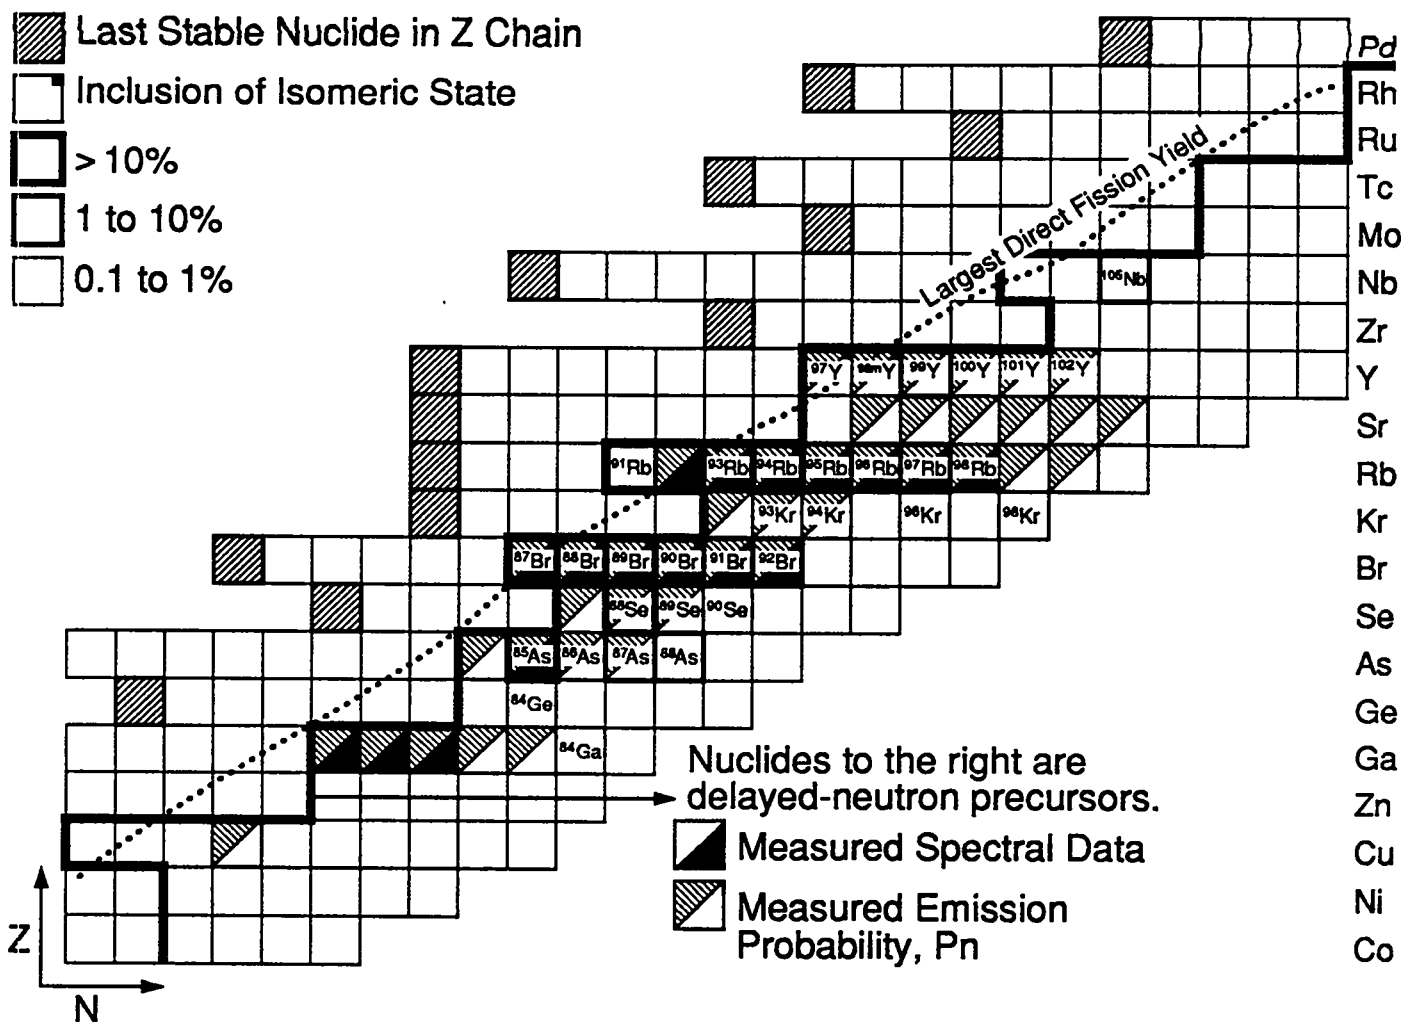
Last Stable Nuclide in Z Chain
Inclusion of Isomeric State
> 10%
1 to 10%
0.1 to 1%

Largest Direct Fission Yield

Pd
Rh
Ru
Tc
Mo
Nb
Zr
Y
Sr
Rb
Kr
Br
Se
As
Ge
Ga
Zn
Cu
Ni
Co

$^{105}$Nb
$^{97}$Y $^{98m}$Y $^{99}$Y $^{100}$Y $^{101}$Y $^{102}$Y
$^{91}$Rb $^{93}$Rb $^{94}$Rb $^{95}$Rb $^{96}$Rb $^{97}$Rb $^{98}$Rb
$^{93}$Kr $^{94}$Kr $^{96}$Kr $^{98}$Kr
$^{87}$Br $^{88}$Br $^{89}$Br $^{90}$Br $^{91}$Br $^{92}$Br
$^{88}$Se $^{89}$Se $^{90}$Se
$^{85}$As $^{86}$As $^{87}$As $^{88}$As
$^{84}$Ge
$^{84}$Ga

Nuclides to the right are delayed-neutron precursors.
Measured Spectral Data
Measured Emission Probability, Pn

Z
N